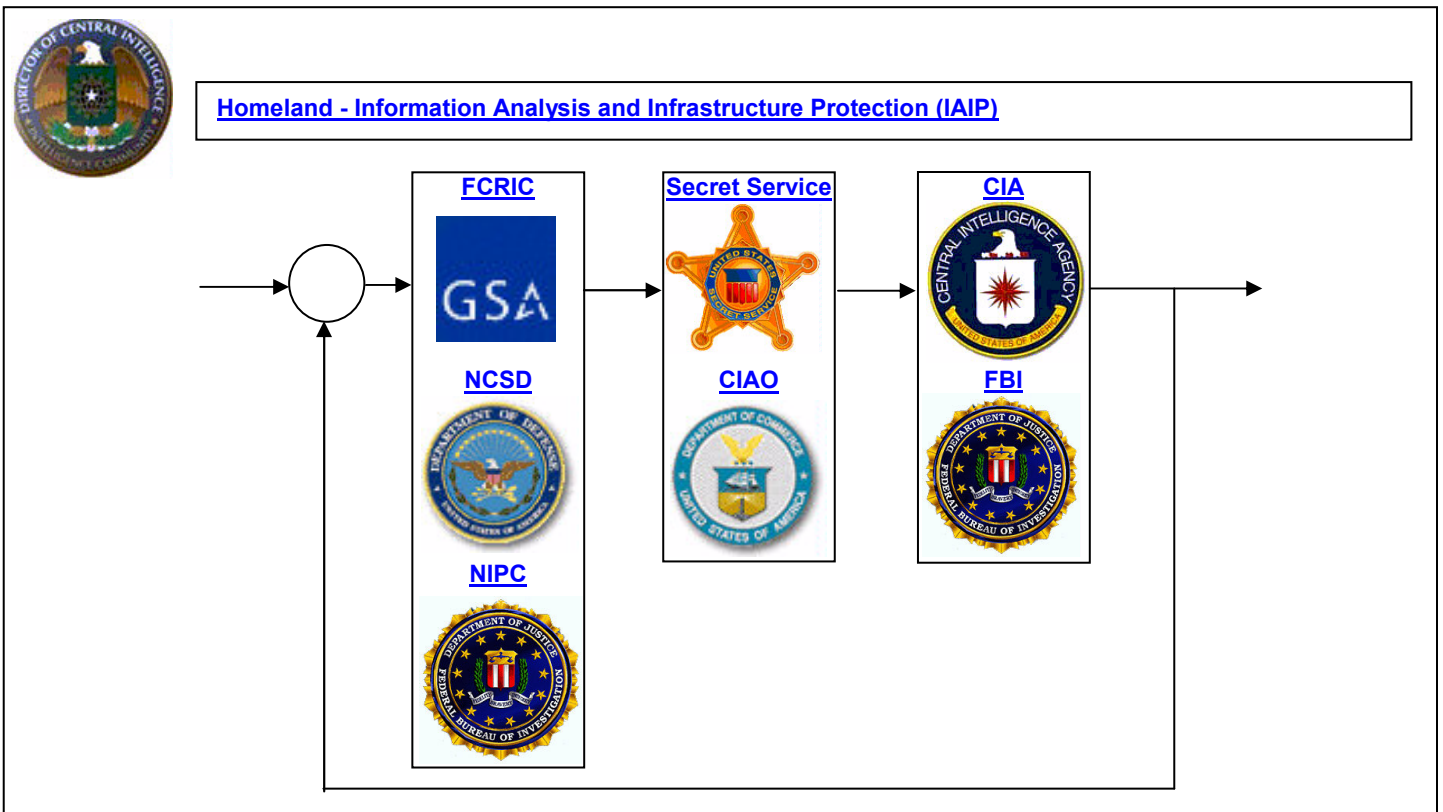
DIRECTOR OF CENTRAL INTELLIGENCE
INTELLIGENCE COMMUNITY

Homeland - Information Analysis and Infrastructure Protection (IAIP)

FCRIC

GSA

NCSD

DEPARTMENT OF DEFENSE
UNITED STATES OF AMERICA

NIPC

DEPARTMENT OF JUSTICE
FEDERAL BUREAU OF INVESTIGATION

Secret Service

UNITED STATES SECRET SERVICE

CIAO

DEPARTMENT OF COMMERCE
UNITED STATES OF AMERICA

CIA

CENTRAL INTELLIGENCE AGENCY
UNITED STATES OF AMERICA

FBI

DEPARTMENT OF JUSTICE
FEDERAL BUREAU OF INVESTIGATION